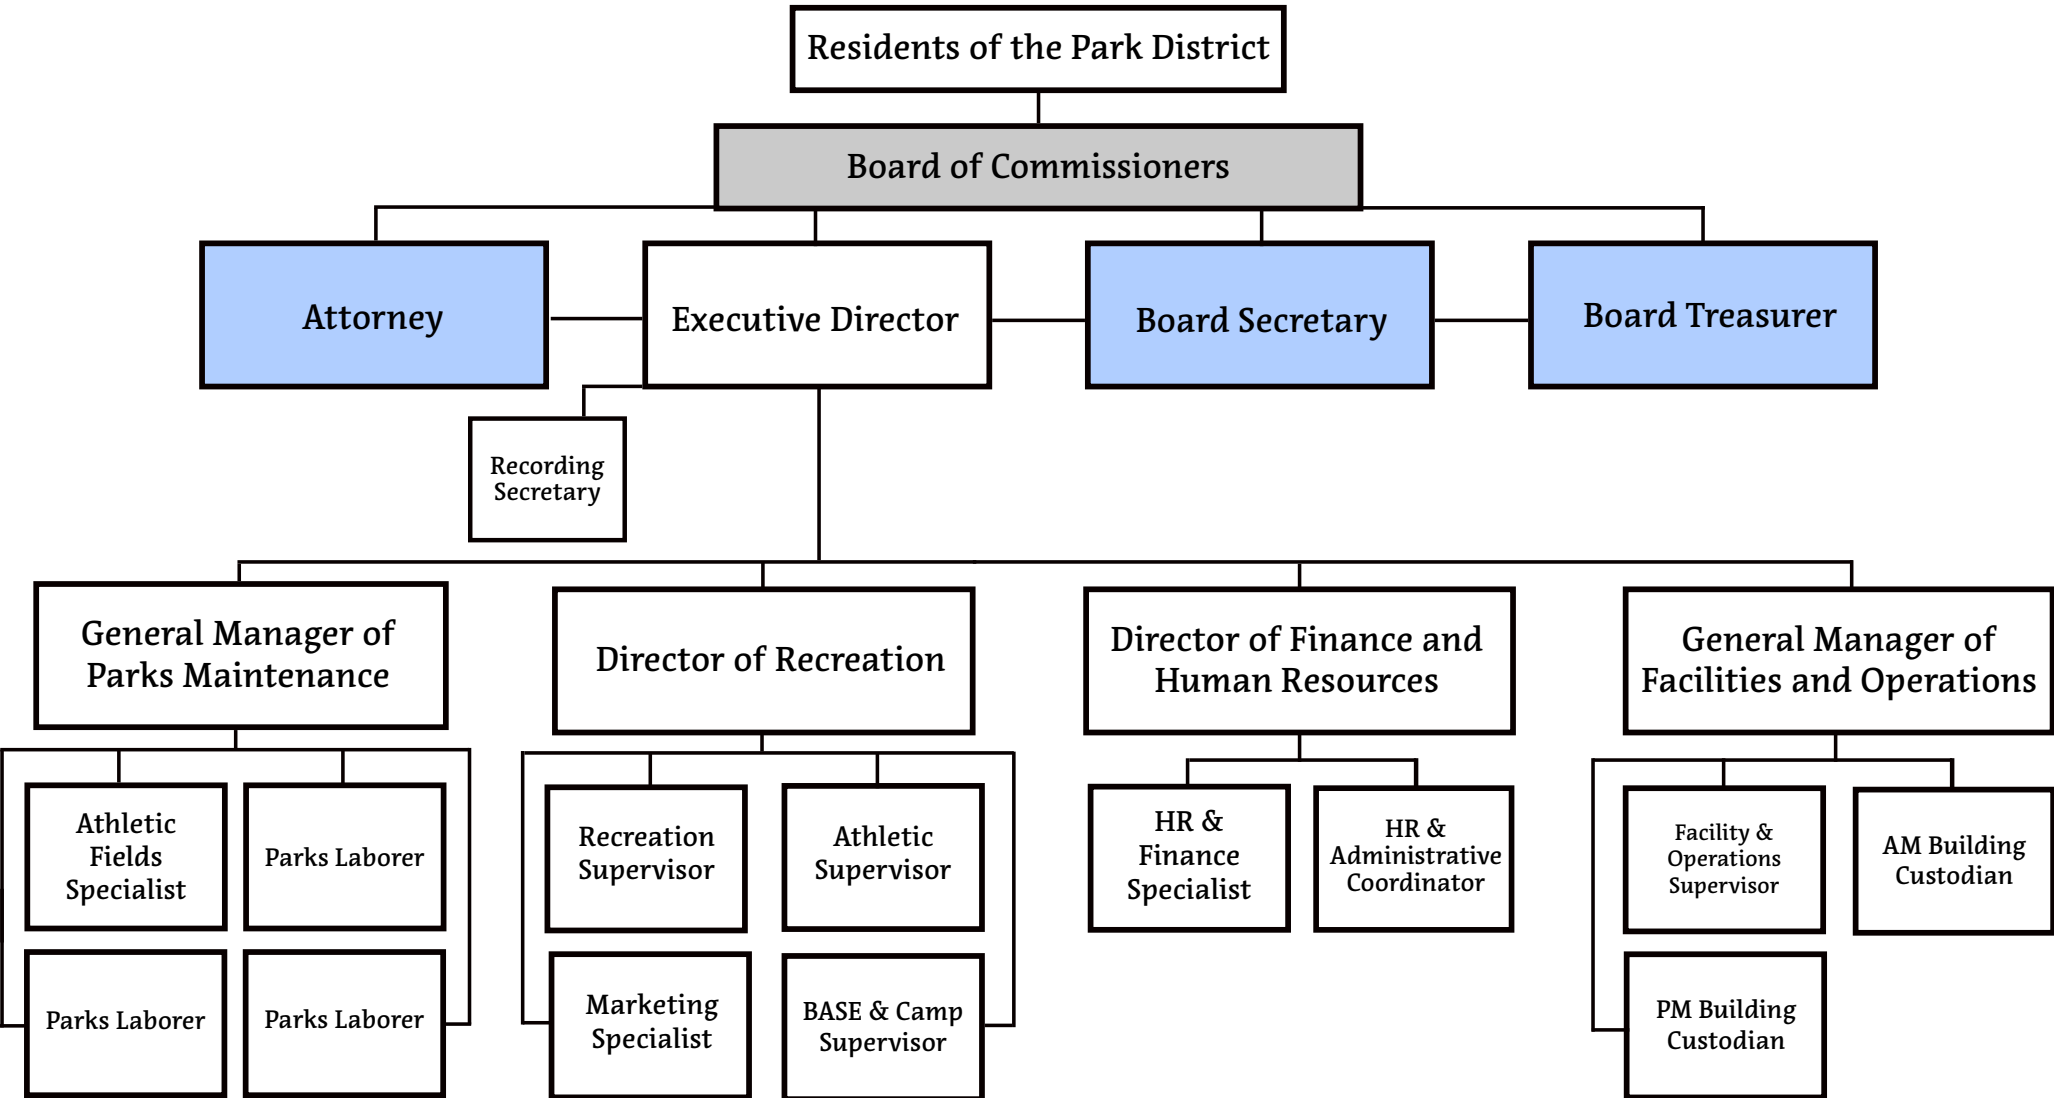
Residents of the Park District

Board of Commissioners

Attorney

Executive Director

Board Secretary

Board Treasurer

Recording Secretary

General Manager of Parks Maintenance

Director of Recreation

Director of Finance and Human Resources

General Manager of Facilities and Operations

Athletic Fields Specialist

Parks Laborer

Parks Laborer

Parks Laborer

Recreation Supervisor

Athletic Supervisor

Marketing Specialist

BASE & Camp Supervisor

HR & Finance Specialist

HR & Administrative Coordinator

Facility & Operations Supervisor

AM Building Custodian

PM Building Custodian